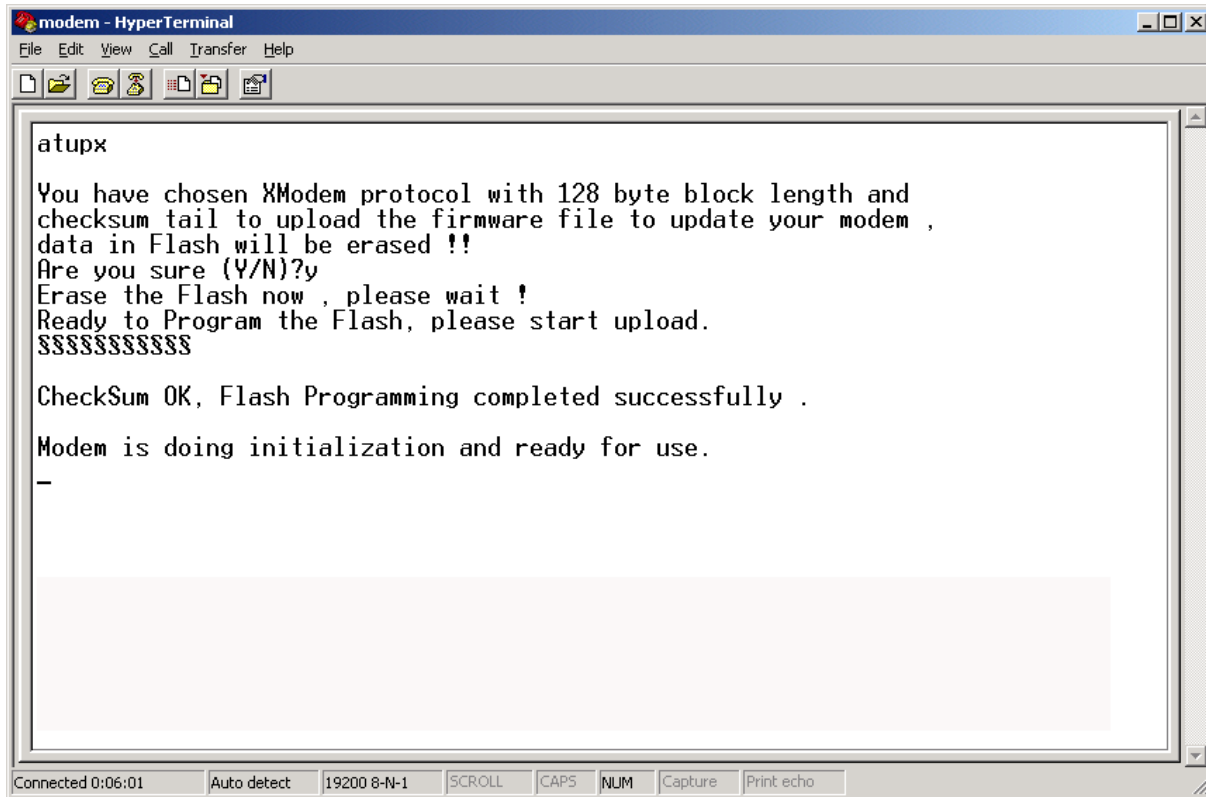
modem - HyperTerminal

File Edit View Call Transfer Help

atupx

You have chosen XModem protocol with 128 byte block length and checksum tail to upload the firmware file to update your modem , data in Flash will be erased !!
Are you sure (Y/N)?y
Erase the Flash now , please wait !
Ready to Program the Flash, please start upload.
SSSSSSSSSSS

CheckSum OK, Flash Programming completed successfully .

Modem is doing initialization and ready for use.
_

Connected 0:06:01 | Auto detect | 19200 8-N-1 | SCROLL | CAPS | NUM | Capture | Print echo